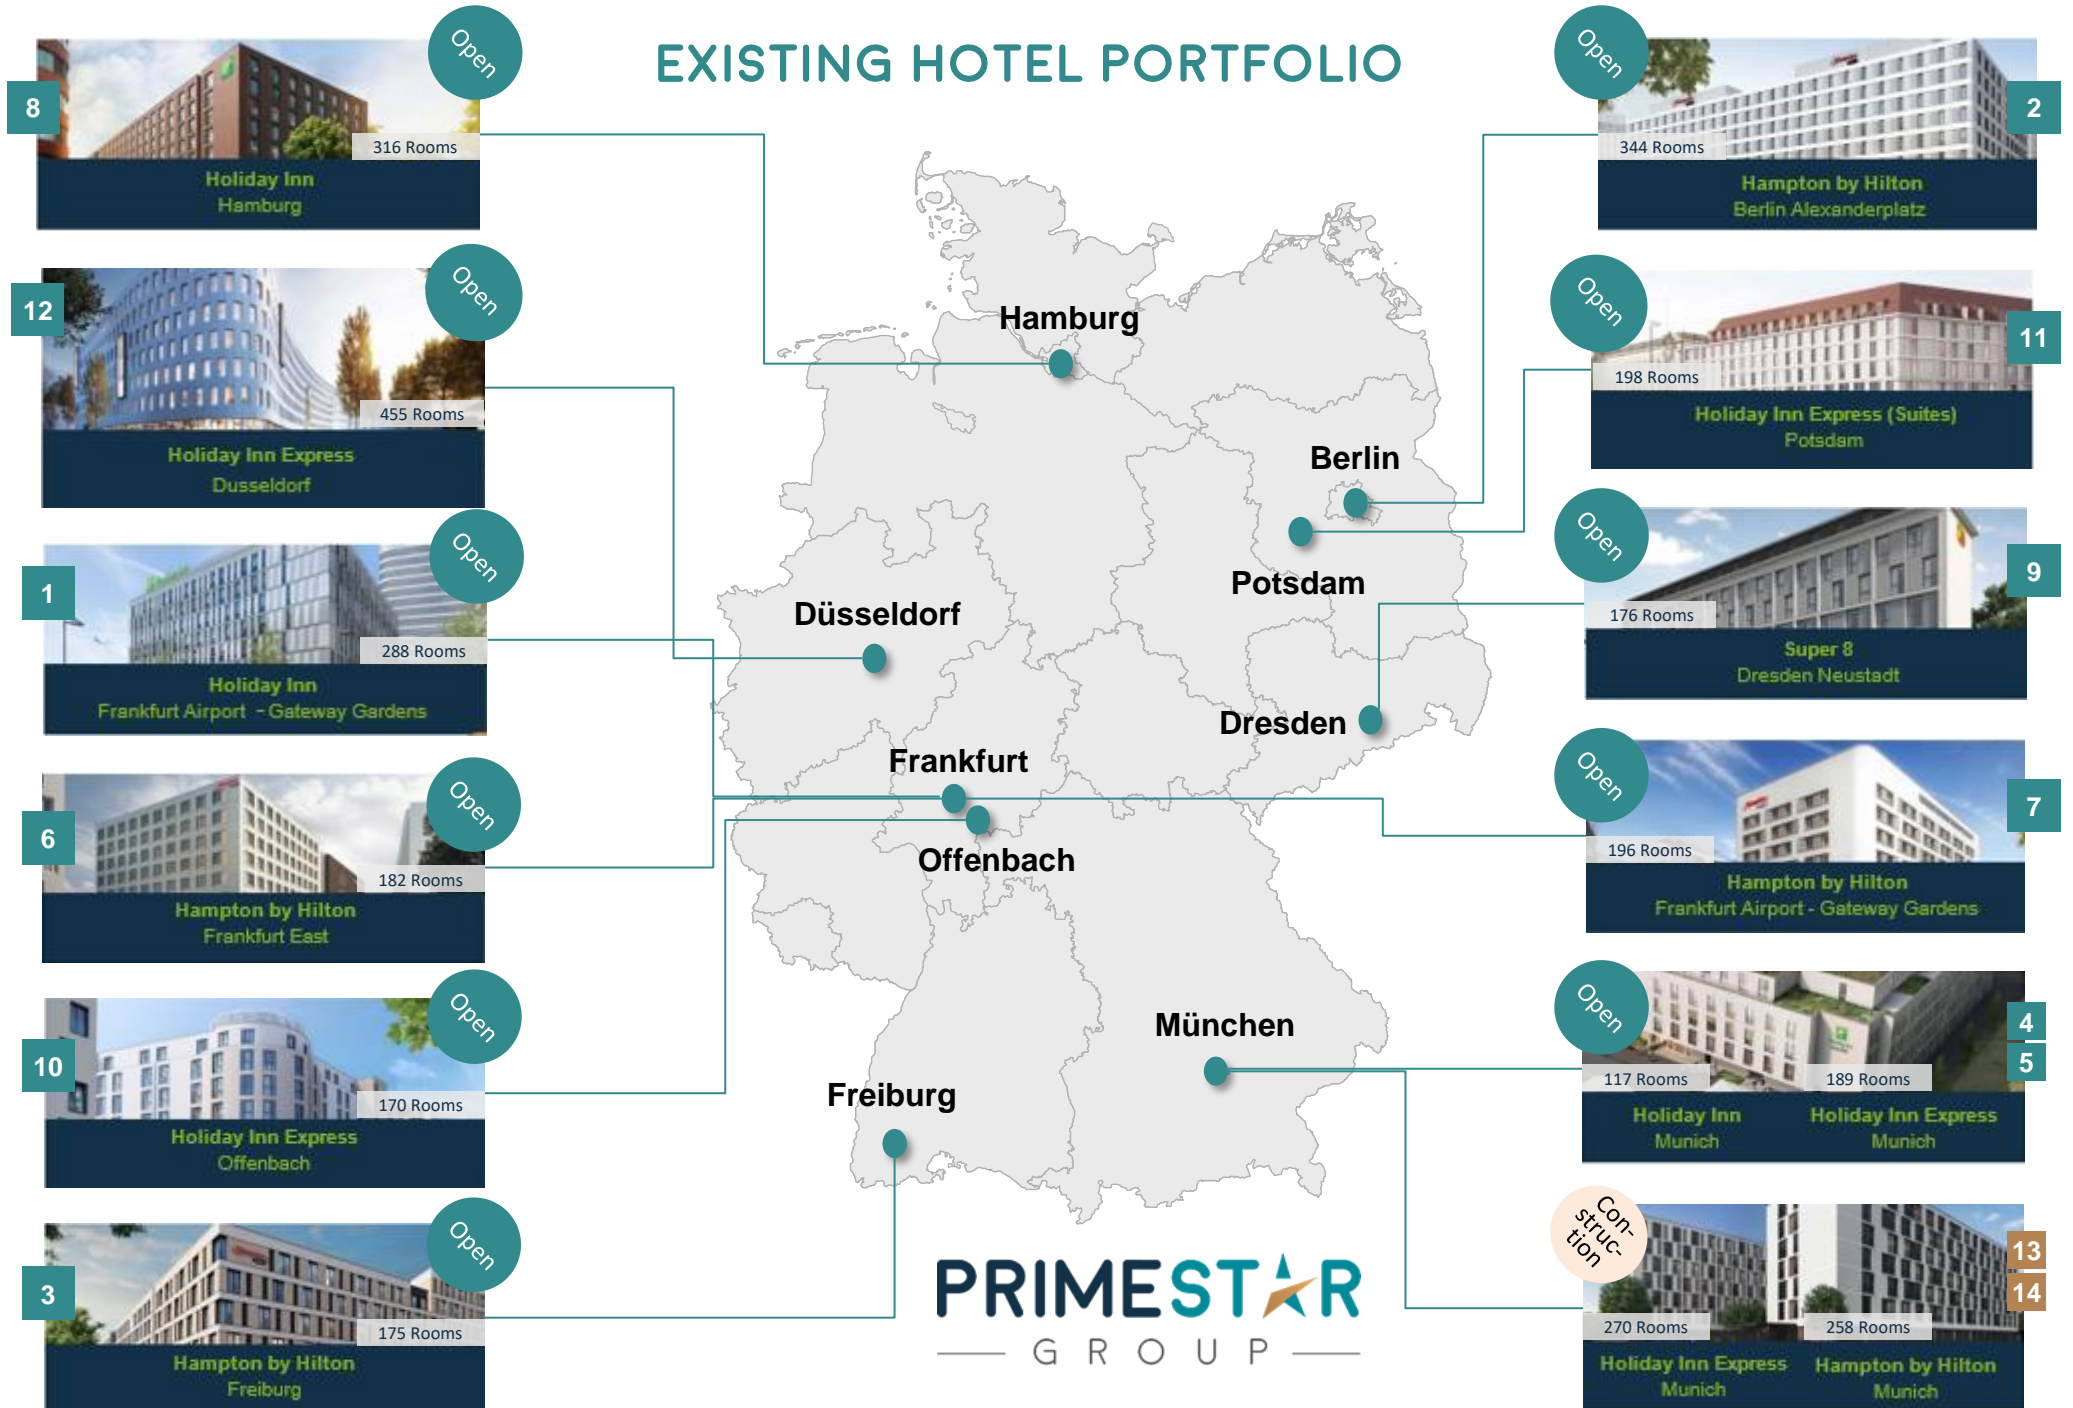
EXISTING HOTEL PORTFOLIO

8
Open
316 Rooms
Holiday Inn
Hamburg

12
Open
455 Rooms
Holiday Inn Express
Dusseldorf

1
Open
288 Rooms
Holiday Inn
Frankfurt Airport - Gateway Gardens

6
Open
182 Rooms
Hampton by Hilton
Frankfurt East

10
Open
170 Rooms
Holiday Inn Express
Offenbach

3
Open
175 Rooms
Hampton by Hilton
Freiburg

2
Open
344 Rooms
Hampton by Hilton
Berlin Alexanderplatz

11
Open
198 Rooms
Holiday Inn Express (Suites)
Potsdam

9
Open
176 Rooms
Super 8
Dresden Neustadt

7
Open
196 Rooms
Hampton by Hilton
Frankfurt Airport - Gateway Gardens

4
5
Open
117 Rooms
189 Rooms
Holiday Inn
Munich
Holiday Inn Express
Munich

13
14
Con-struc-tion
270 Rooms
258 Rooms
Holiday Inn Express
Munich
Hampton by Hilton
Munich

Hamburg
Berlin
Potsdam
Düsseldorf
Dresden
Frankfurt
Offenbach
München
Freiburg

PRIMESTAR
GROUP